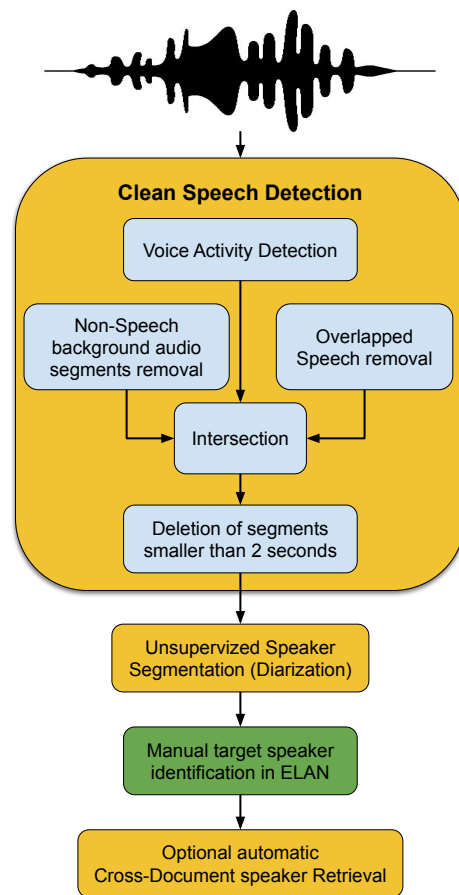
Clean Speech Detection

Voice Activity Detection

Non-Speech background audio segments removal

Overlapped Speech removal

Intersection

Deletion of segments smaller than 2 seconds

Unsupervized Speaker Segmentation (Diarization)

Manual target speaker identification in ELAN

Optional automatic Cross-Document speaker Retrieval